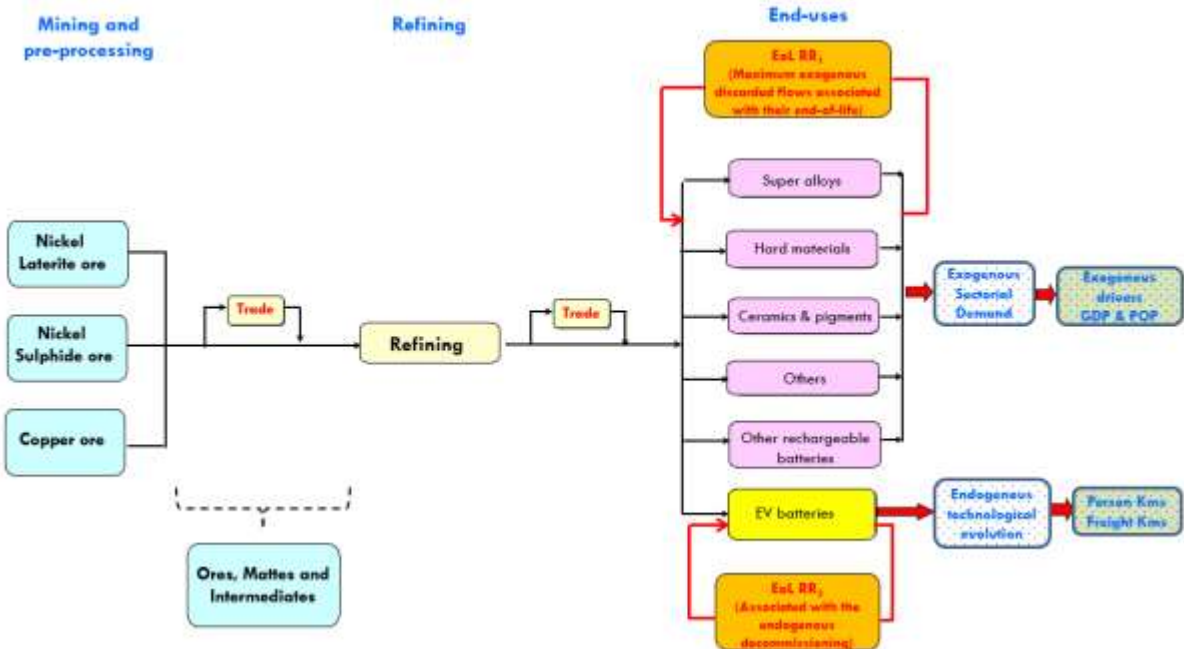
Mining and pre-processing

Refining

End-uses

EoL RR$_1$ (Maximum exogenous discarded flows associated with their end-of-life)

Nickel Laterite ore

Nickel Sulphide ore

Copper ore

Trade

Refining

Trade

Super alloys

Hard materials

Ceramics & pigments

Others

Other rechargeable batteries

EV batteries

Exogenous Sectorial Demand

Exogenous drivers GDP & POP

Endogenous technological evolution

Person-Kms Freight-Kms

Ores, Mattes and Intermediates

EoL RR$_2$ (Associated with the endogenous decommissioning)